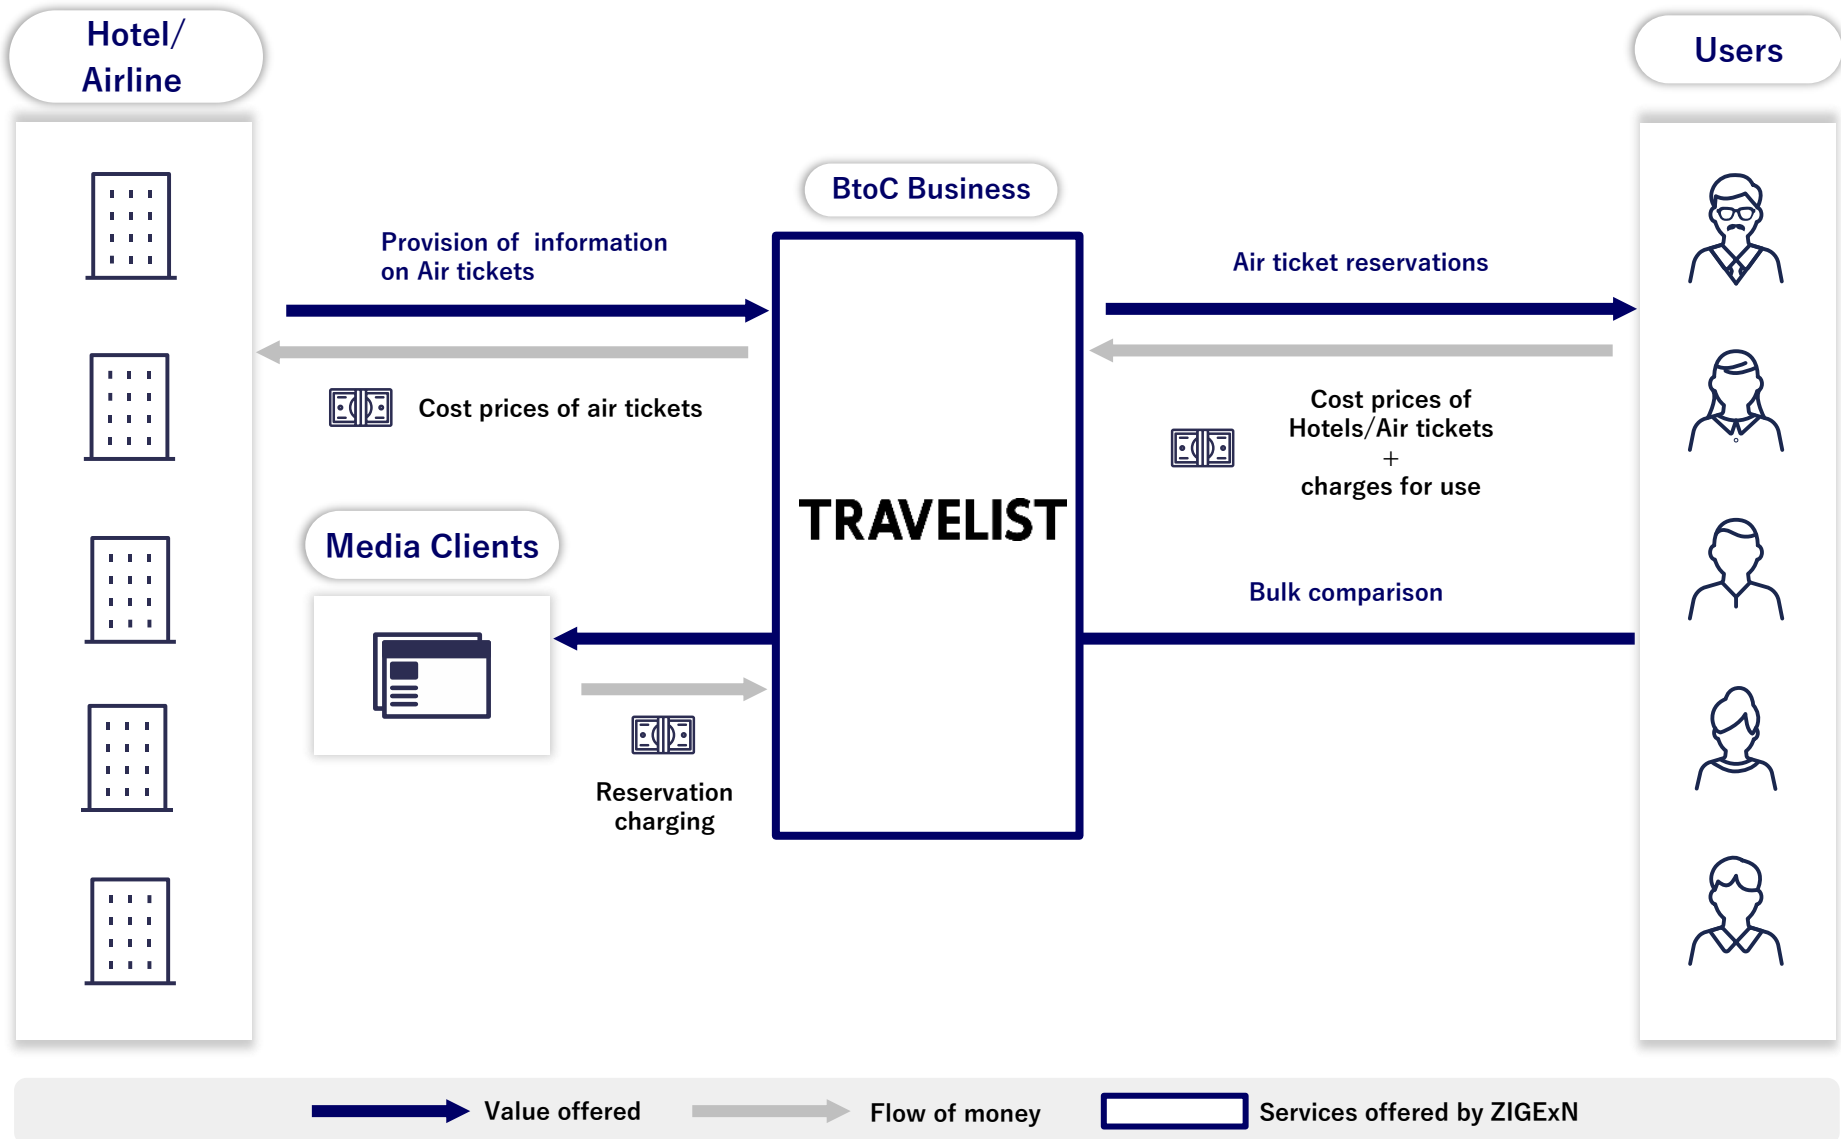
Hotel/ Airline

Users

BtoC Business

Provision of information on Air tickets

Air ticket reservations

Cost prices of air tickets

Cost prices of Hotels/Air tickets + charges for use

TRAVELIST

Media Clients

Bulk comparison

Reservation charging

Value offered

Flow of money

Services offered by ZIGExN